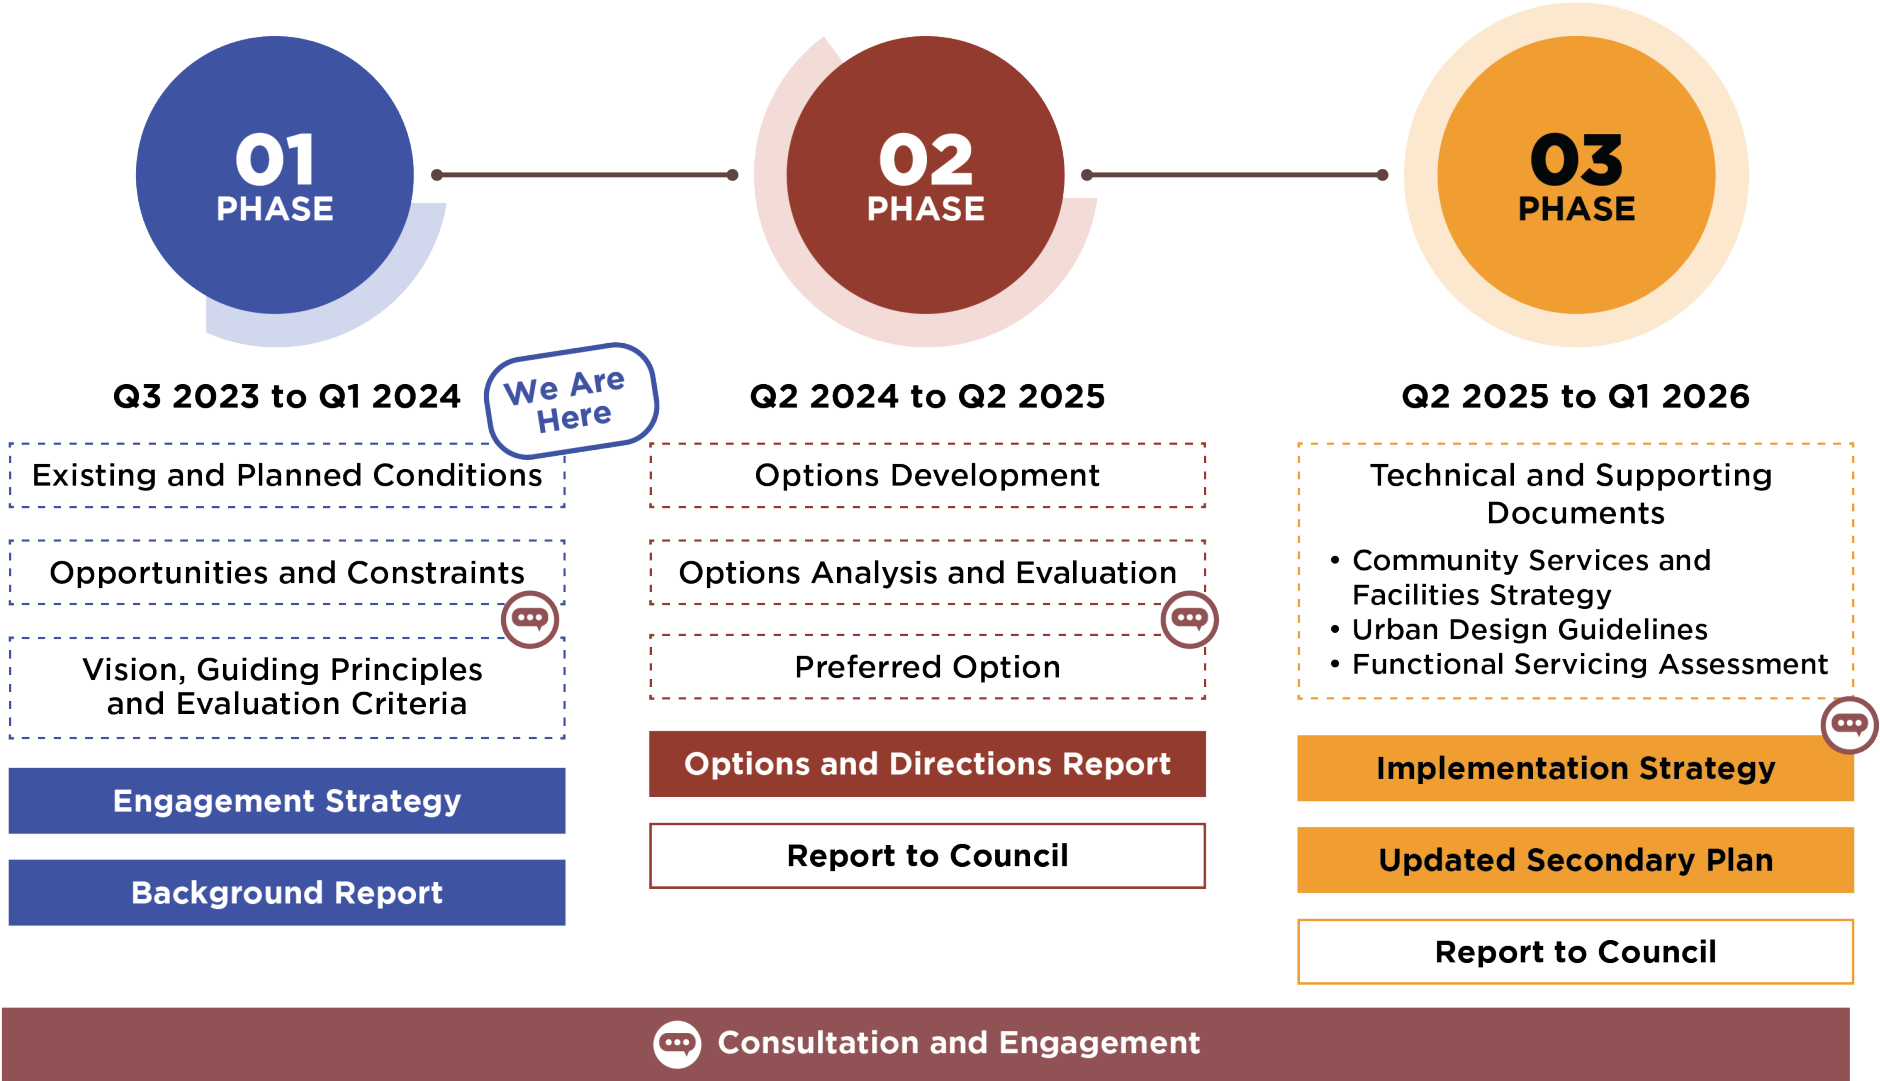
01
PHASE

02
PHASE

03
PHASE

Q3 2023 to Q1 2024

We Are Here

Existing and Planned Conditions

Opportunities and Constraints

Vision, Guiding Principles and Evaluation Criteria

Engagement Strategy

Background Report

Q2 2024 to Q2 2025

Options Development

Options Analysis and Evaluation

Preferred Option

Options and Directions Report

Report to Council

Q2 2025 to Q1 2026

Technical and Supporting Documents

• Community Services and Facilities Strategy
• Urban Design Guidelines
• Functional Servicing Assessment

Implementation Strategy

Updated Secondary Plan

Report to Council

Consultation and Engagement